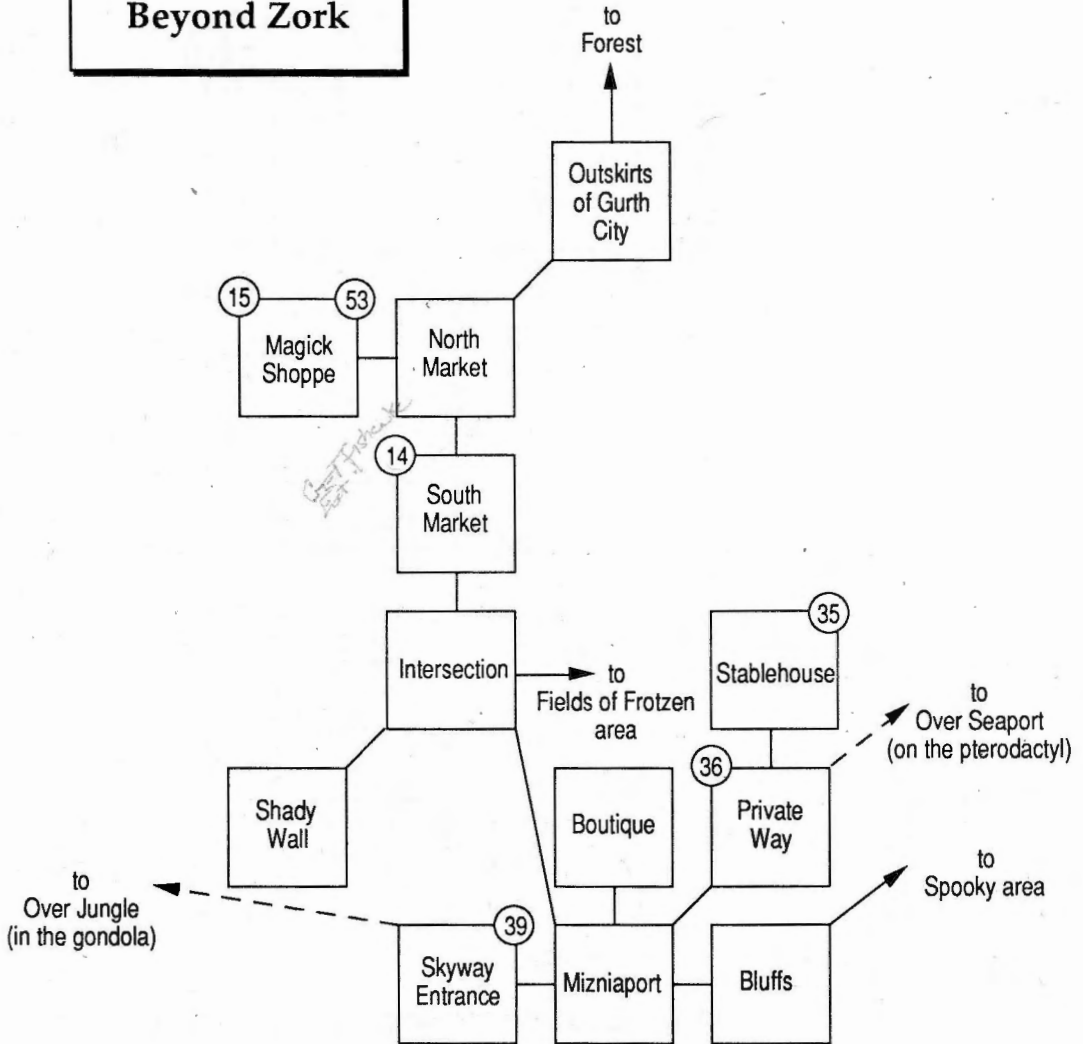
Beyond Zork

to Forest

Outskirts of Gurth City

15

53

Magick Shoppe

North Market

14

South Market

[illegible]

Intersection

to Fields of Frotzen area

35

Stablehouse

to Over Seaport (on the pterodactyl)

36

Private Way

Shady Wall

Boutique

to Spooky area

to Over Jungle (in the gondola)

39

Skyway Entrance

Mizniaport

Bluffs